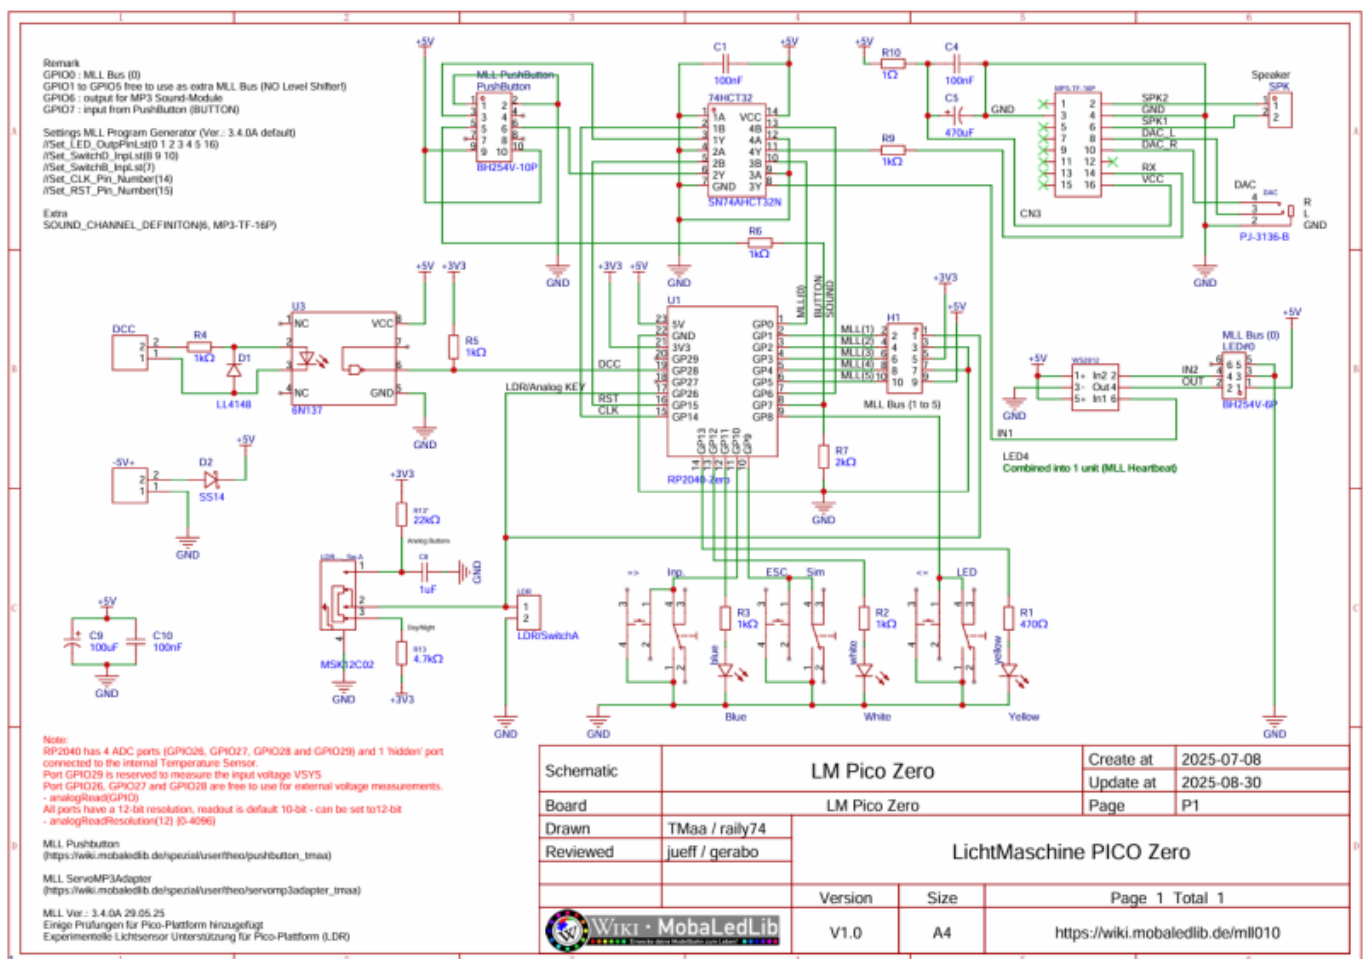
Remark
GPIO0 : MLL Bus (0)
GPIO1 to GPIO5 free to use as extra MLL Bus (NO Level Shifter!)
GPIO6 : output for MP3 Sound-Module
GPIO7 : input from PushButton (BUTTON)

Settings MLL Program Generator (Ver.: 3.4.0A default)
//Set_LED_OutpPinLst(0 1 2 3 4 5 16)
//Set_SwitchD_InpLst(8 9 10)
//Set_SwitchB_InpLst(7)
//Set_CLK_Pin_Number(14)
//Set_RST_Pin_Number(15)

Extra
SOUND_CHANNEL_DEFINITON(6, MP3-TF-16P)

+5V
MLL-PushButton
PushButton
BH254V-10P
C1
100nF
+5V
74HCT32
1A VCC 1B 4B 1Y 4A 2A 4Y 2B 3B 2Y 3A GND 3Y
SN74AHCT32N
+5V
R10
1Ω
C4
100nF
C5
470uF
GND
R9
1kΩ
MP3-TF-16P
SPK2
GND
SPK1
DAC_L
DAC_R
RX
VCC
CN3
Speaker
SPK
DAC
R
L
GND
PJ-3136-B
GND
GND
GND
R6
1kΩ
MLL(0)
BUTTON
SOUND
+5V
+3V3
U3
NC
VCC
NC
GND
6N137
R5
1kΩ
DCC
R4
1kΩ
D1
LL4148
GND
+3V3
+5V
U1
5V
GND
3V3
GP29
GP28
GP27
GP26
GP15
GP14
GP0
GP1
GP2
GP3
GP4
GP5
GP6
GP8
GP13 GP12 GP11 GP10 GP9
DCC
LDR/Analog KEY
RST
CLK
RP2040-Zero
+3V3
+5V
H1
MLL(1)
MLL(2)
MLL(3)
MLL(4)
MLL(5)
MLL Bus (1 to 5)
R7
2kΩ
GND
+5V
WS2812
In2 Out In1
IN2
OUT
IN1
GND
MLL Bus (0)
LED#0
BH254V-6P
+5V
LED4
Combined into 1 unit (MLL Heartbeat)
-5V-
D2
SS14
+5V
GND
+3V3
R12
22kΩ
Analog Buttons
C8
1uF
GND
LDR
MSK12C02
GND
Day/Night
R13
4.7kΩ
+3V3
LDR
LDR/SwitchA
+5V
C9
100uF
C10
100nF
GND
GND
GND
=>
Inp
R3
1kΩ
blue
ESC
Sim
R2
1kΩ
white
<=
LED
R1
470Ω
yellow
Blue
White
Yellow
GND

Note:
RP2040 has 4 ADC ports (GPIO26, GPIO27, GPIO28 and GPIO29) and 1 'hidden' port connected to the internal Temperature Sensor.
Port GPIO29 is reserved to measure the input voltage VSYS
Port GPIO26, GPIO27 and GPIO28 are free to use for external voltage measurements.
- analogRead(GPIO)
All ports have a 12-bit resolution, readout is default 10-bit - can be set to12-bit
- analogReadResolution(12) (0-4096)

MLL Pushbutton
(https://wiki.mobaledlib.de/spezial/user/theo/pushbutton_tmaa)

MLL ServoMP3Adapter
(https://wiki.mobaledlib.de/spezial/user/theo/servomp3adapter_tmaa)

MLL Ver.: 3.4.0A 29.05.25
Einige Prüfungen für Pico-Plattform hinzugefügt
Experimentelle Lichtsensor Unterstützung für Pico-Plattform (LDR)

| Schematic | LM Pico Zero | Create at | 2025-07-08 |
|---|---|---|---|
| | | Update at | 2025-08-30 |
| Board | LM Pico Zero | Page | P1 |
| Drawn | TMaa / raily74 | LichtMaschine PICO Zero | |
| Reviewed | jueff / gerabo | | |
| | Version | Size | Page 1 Total 1 |
| Wiki · MobaLedLib | V1.0 | A4 | https://wiki.mobaledlib.de/mll010 |